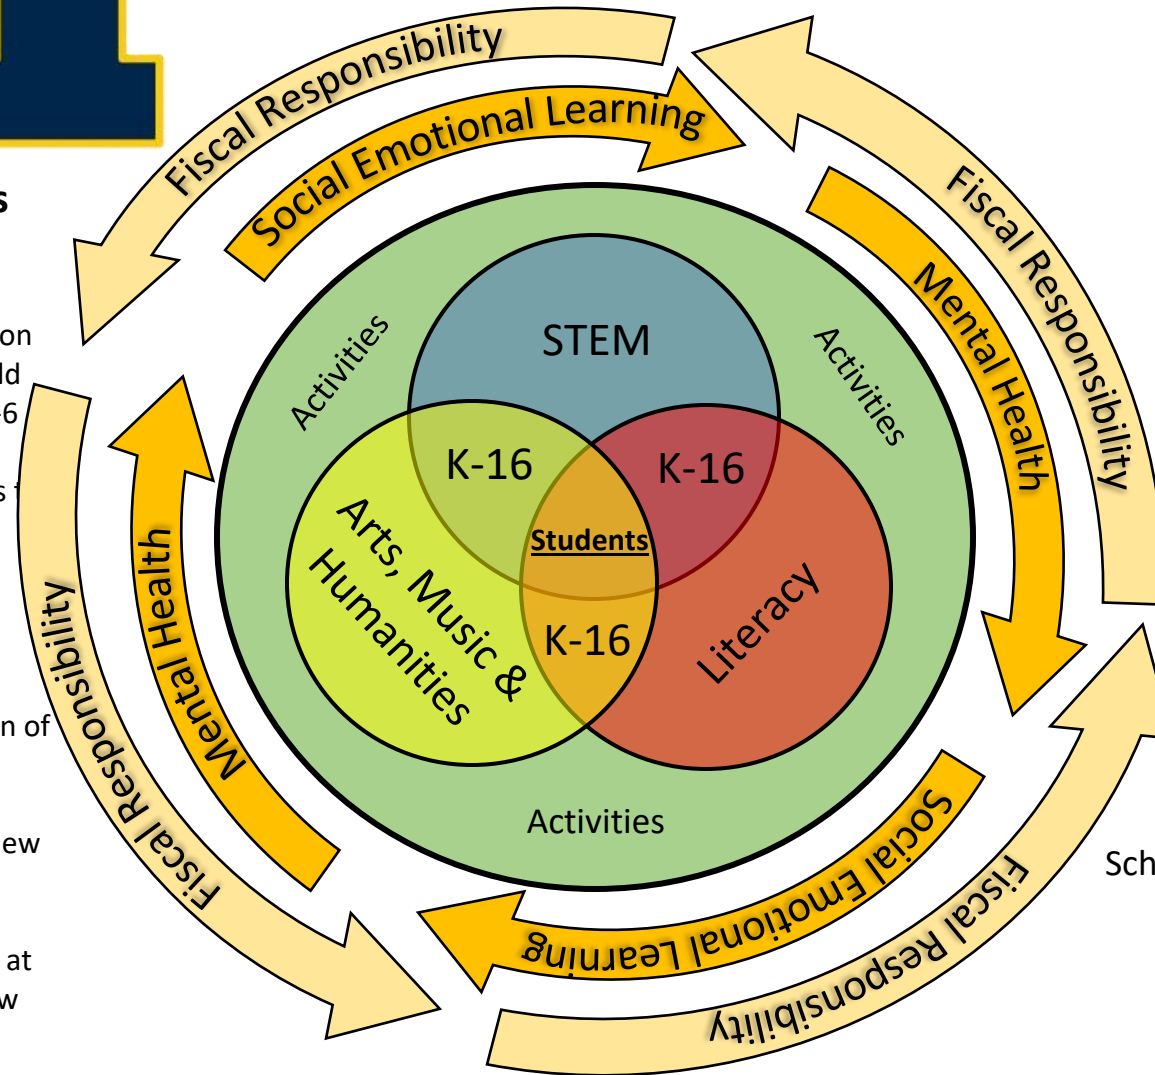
s

on
ld
6

s

n of

ew

at
w

Fiscal Responsibility
Social Emotional Learning
Fiscal Responsibility
Mental Health
Activities
STEM
Activities
K-16
K-16
Students
Arts, Music & Humanities
K-16
Literacy
Mental Health
Fiscal Responsibility
Activities
Social Emotional Learning
Fiscal Responsibility
Sch